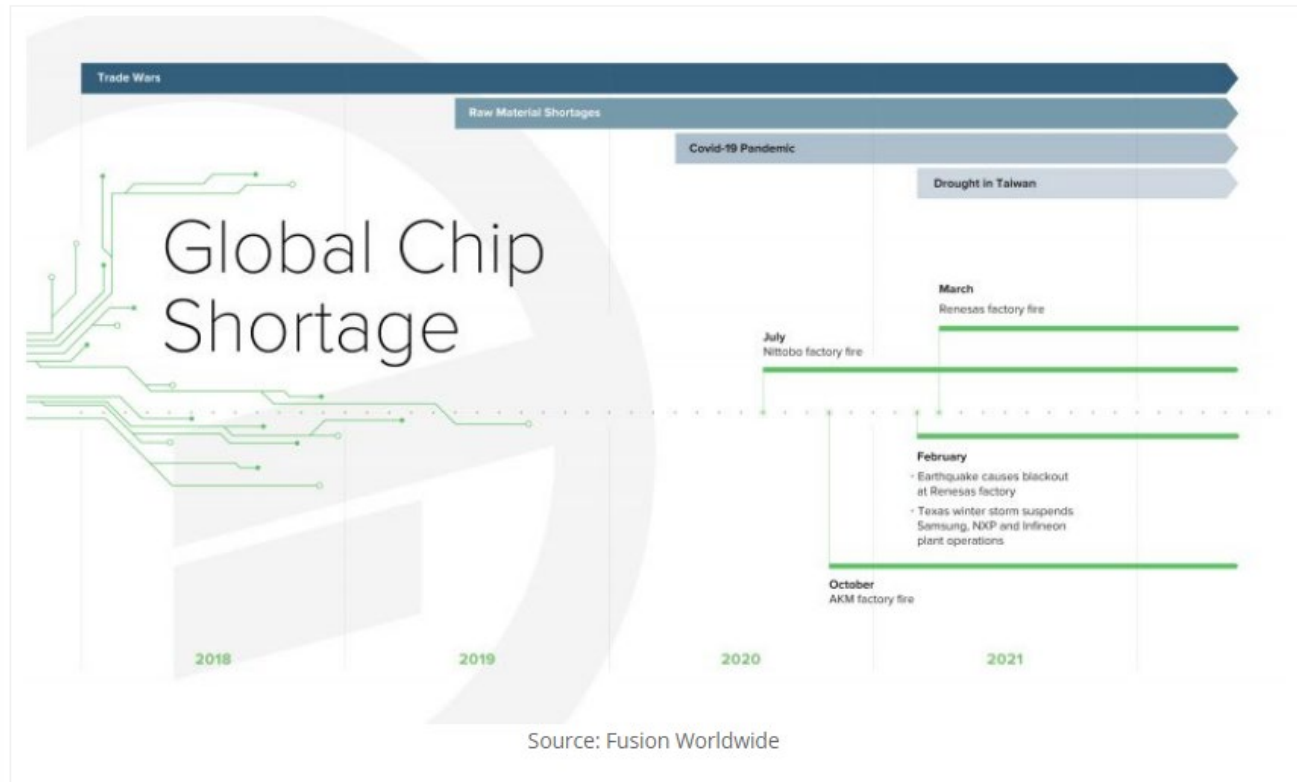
Trade Wars

Raw Material Shortages

Covid-19 Pandemic

Drought in Taiwan

Global Chip Shortage

March
Renesas factory fire

July
Nittobo factory fire

February
- Earthquake causes blackout at Renesas factory
- Texas winter storm suspends Samsung, NXP and Infineon plant operations

October
AKM factory fire

2018

2019

2020

2021

Source: Fusion Worldwide